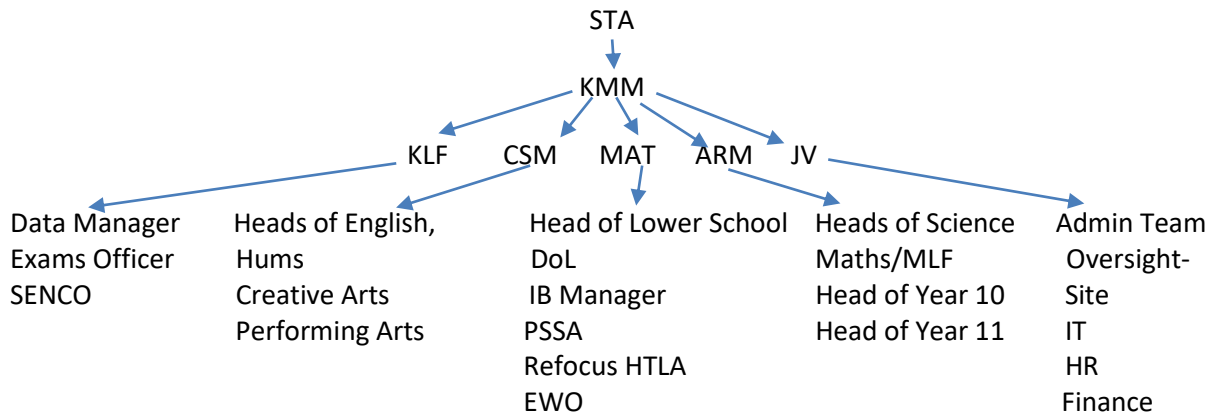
STA

KMM

KLF CSM MAT ARM JV

Data Manager
Exams Officer
SENCO

Heads of English,
Hums
Creative Arts
Performing Arts

Head of Lower School
DoL
IB Manager
PSSA
Refocus HTLA
EWO

Heads of Science
Maths/MLF
Head of Year 10
Head of Year 11

Admin Team
Oversight-
Site
IT
HR
Finance